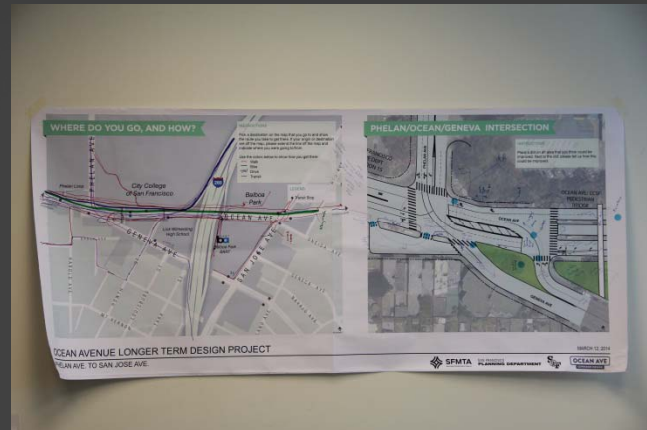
WHERE DO YOU GO, AND HOW?

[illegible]

City College of San Francisco

Phelan Loop

Balboa Park

OCEAN AVE

GENEVA AVE

Lick Wilmerding High School

Balboa Park BART

SAN JOSE AVE

PHELAN/OCEAN/GENEVA INTERSECTION

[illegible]

GENEVA AVE

OCEAN AVENUE LONGER TERM DESIGN PROJECT

PHELAN AVE. TO SAN JOSE AVE.

MARCH 13, 2014

SFMTA

PLANNING DEPARTMENT

OCEAN AVE